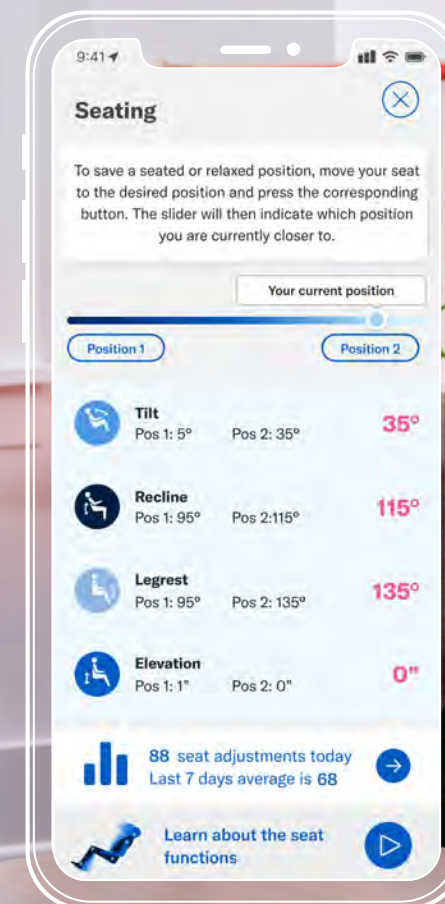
9:41

Seating

To save a seated or relaxed position, move your seat to the desired position and press the corresponding button. The slider will then indicate which position you are currently closer to.

Your current position

Position 1

Position 2

Tilt
Pos 1: 5°
Pos 2: 35°
35°

Recline
Pos 1: 95°
Pos 2:115°
115°

Legrest
Pos 1: 95°
Pos 2: 135°
135°

Elevation
Pos 1: 1"
Pos 2: 0"
0"

88 seat adjustments today
Last 7 days average is 68

Learn about the seat functions